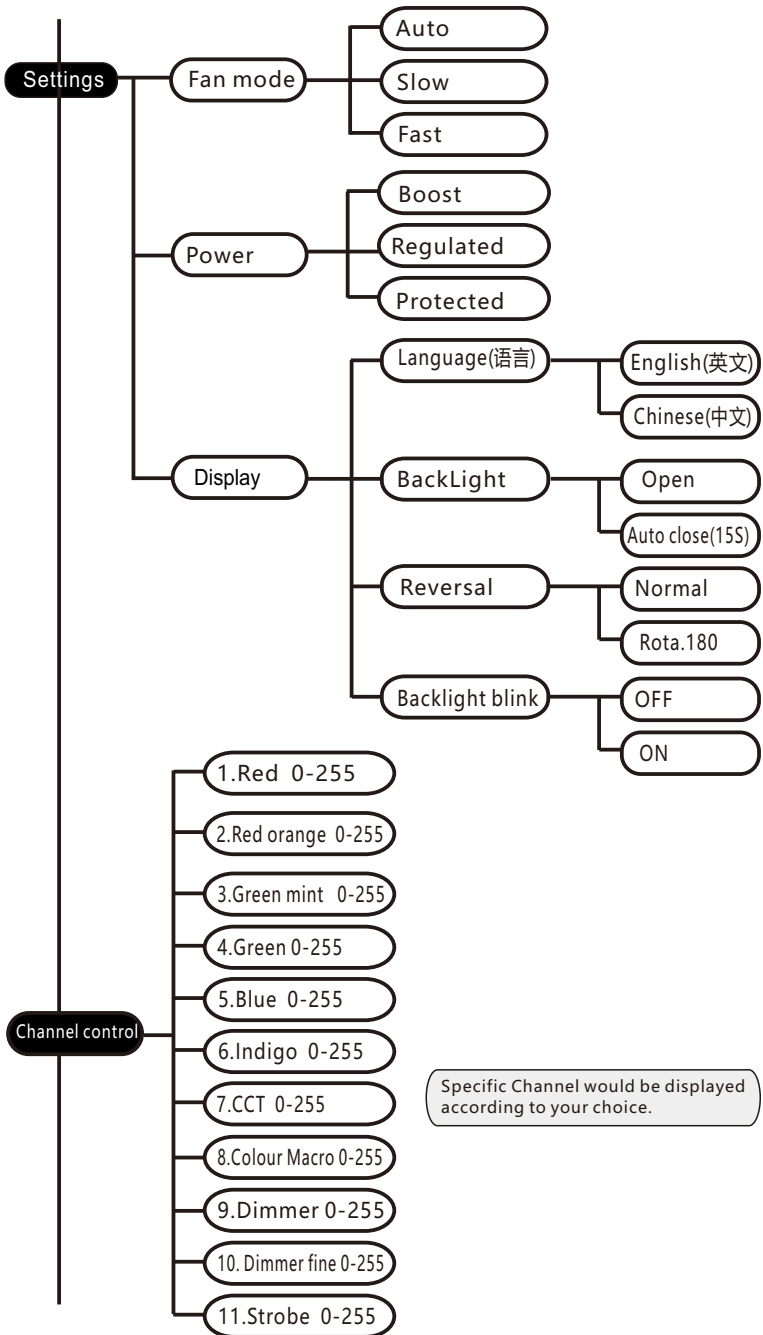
Settings

Fan mode

Auto

Slow

Fast

Power

Boost

Regulated

Protected

Display

Language(语言)

English(英文)

Chinese(中文)

BackLight

Open

Auto close(15S)

Reversal

Normal

Rota.180

Backlight blink

OFF

ON

Channel control

1.Red 0-255

2.Red orange 0-255

3.Green mint 0-255

4.Green 0-255

5.Blue 0-255

6.Indigo 0-255

7.CCT 0-255

8.Colour Macro 0-255

9.Dimmer 0-255

10. Dimmer fine 0-255

11.Strobe 0-255

Specific Channel would be displayed according to your choice.